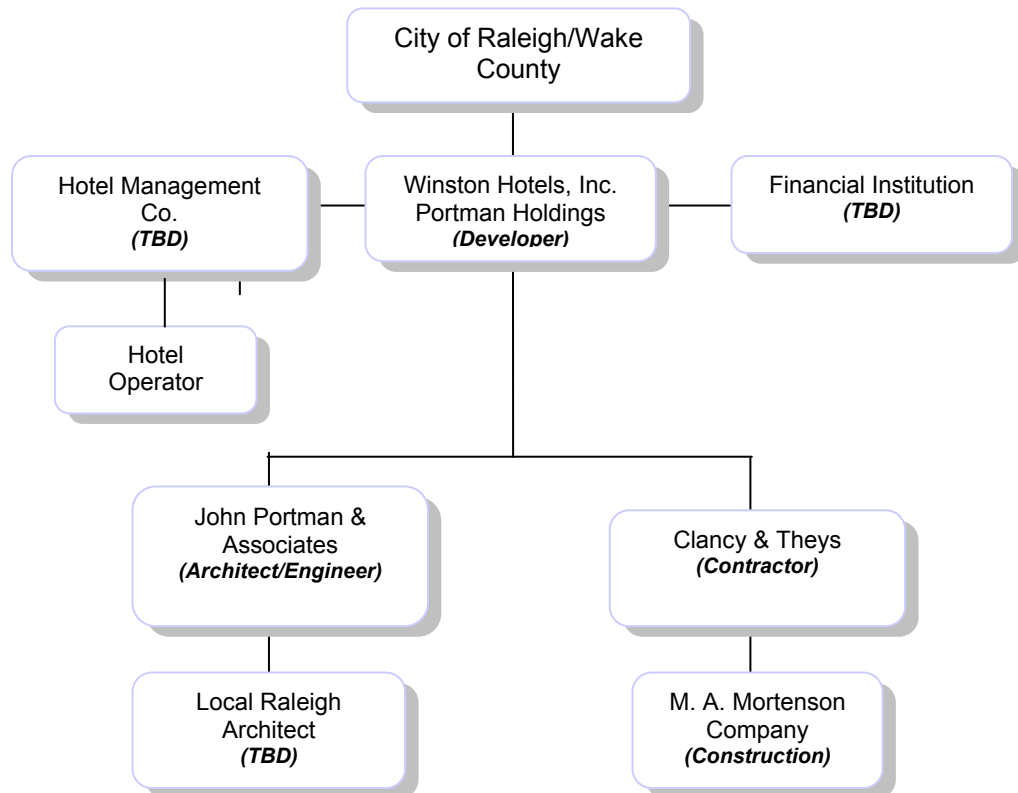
City of Raleigh/Wake County

Hotel Management Co.
*(TBD)*

Winston Hotels, Inc.
Portman Holdings
*(Developer)*

Financial Institution
*(TBD)*

Hotel Operator

John Portman & Associates
*(Architect/Engineer)*

Clancy & Theys
*(Contractor)*

Local Raleigh Architect
*(TBD)*

M. A. Mortenson Company
*(Construction)*